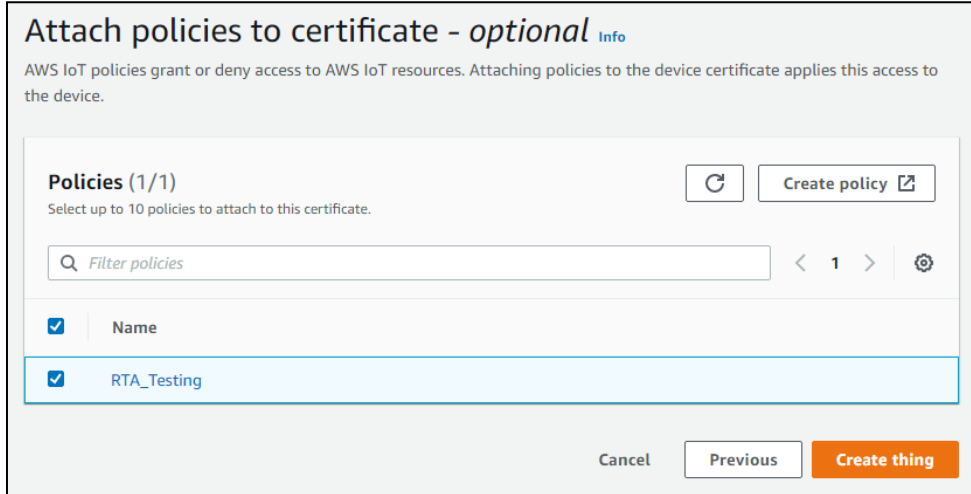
Attach policies to certificate - *optional* Info

AWS IoT policies grant or deny access to AWS IoT resources. Attaching policies to the device certificate applies this access to the device.

Policies (1/1)
Select up to 10 policies to attach to this certificate.

Create policy

Filter policies

1

| Name |
|---|
| RTA_Testing |

Cancel Previous Create thing